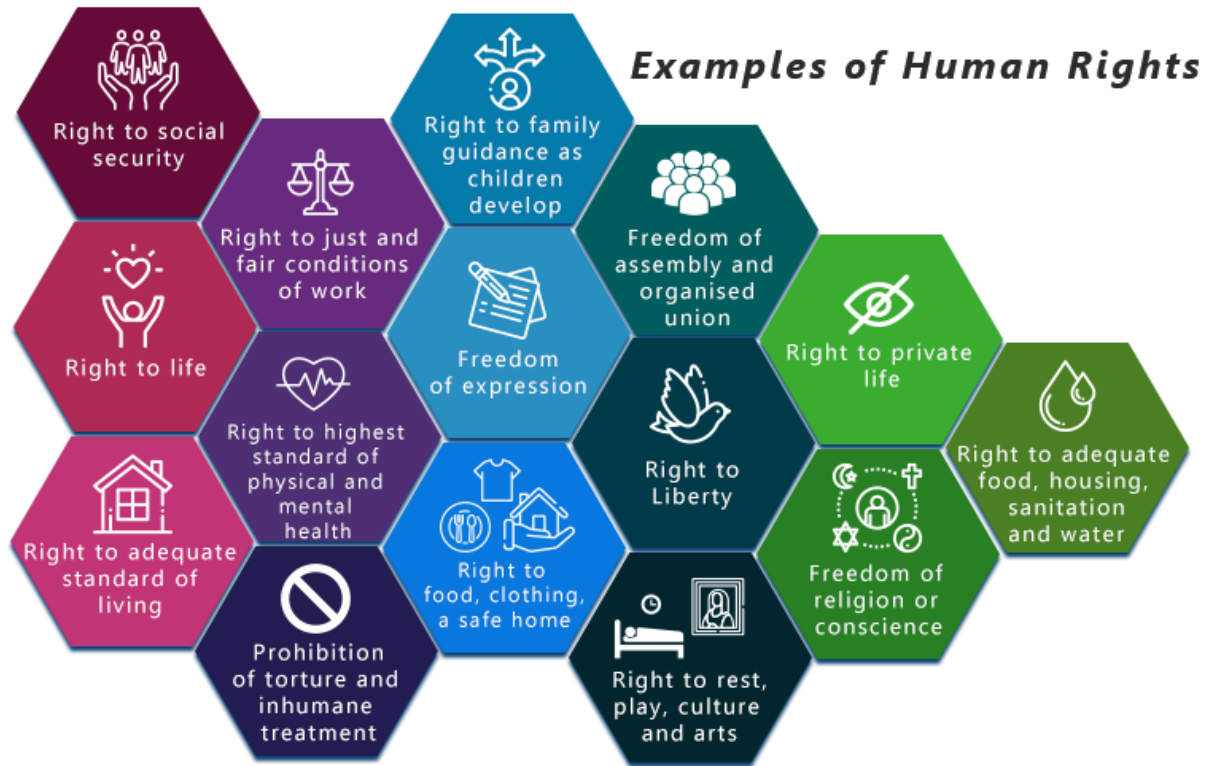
Examples of Human Rights

Right to social security

Right to life

Right to adequate standard of living

Right to just and fair conditions of work

Right to highest standard of physical and mental health

Prohibition of torture and inhumane treatment

Right to family guidance as children develop

Freedom of expression

Right to food, clothing, a safe home

Freedom of assembly and organised union

Right to Liberty

Right to rest, play, culture and arts

Right to private life

Freedom of religion or conscience

Right to adequate food, housing, sanitation and water